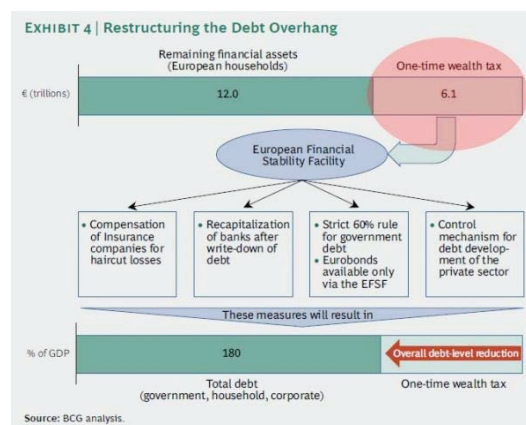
EXHIBIT 4 | Restructuring the Debt Overhang

Remaining financial assets (European households)

One-time wealth tax

€ (trillions)

12.0

6.1

European Financial Stability Facility

• Compensation of Insurance companies for haircut losses

• Recapitalization of banks after write-down of debt

• Strict 60% rule for government debt
• Eurobonds available only via the EFSF

• Control mechanism for debt development of the private sector

These measures will result in

% of GDP

180

Overall debt-level reduction

Total debt (government, household, corporate)

One-time wealth tax

Source: BCG analysis.